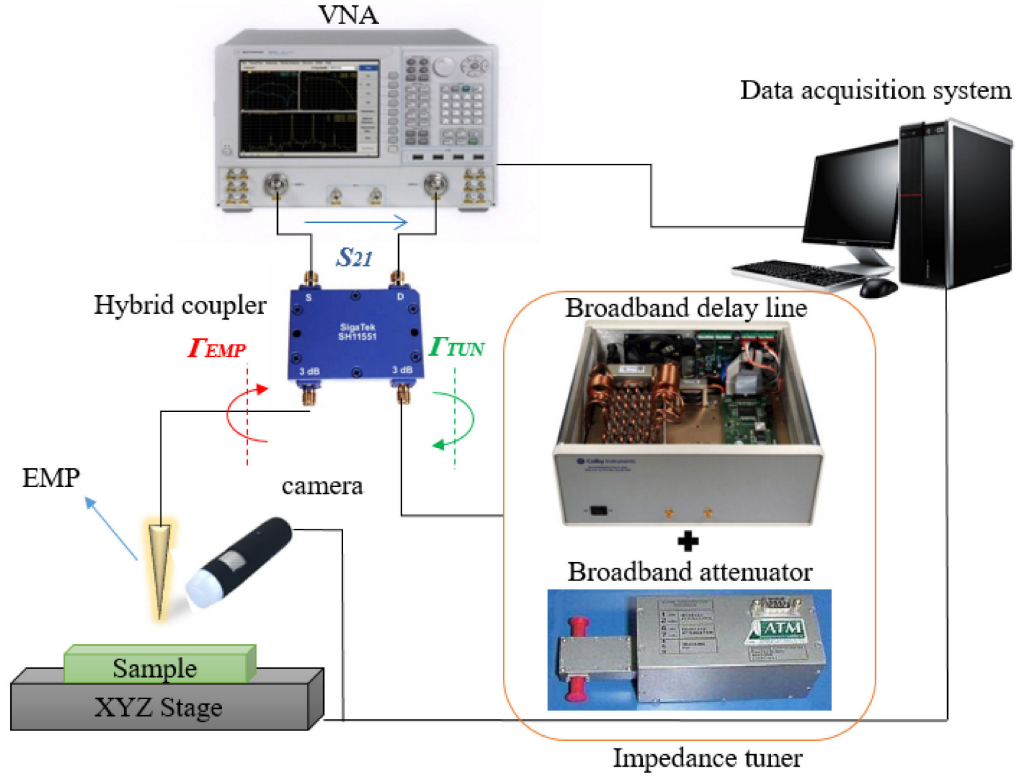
VNA

Data acquisition system

$S_{21}$

Hybrid coupler

S

D

SigaTek SH11551

3 dB

3 dB

$\Gamma_{EMP}$

$\Gamma_{TUN}$

Broadband delay line

EMP

camera

Broadband attenuator

ATM

Sample

XYZ Stage

Impedance tuner